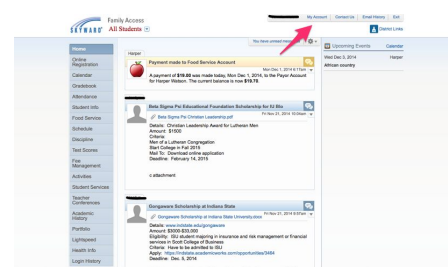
SKYWARD Family Access
All Students

My Account | Contact Us | Email History | Exit
District Links

Home
Online Registration
Calendar
Gradebook
Attendance
Student Info
Food Service
Schedule
Discipline
Test Scores
Fee Management
Activities
Student Services
Teacher Conferences
Academic History
Portfolio
Lightspeed
Health Info
Login History

You have unread messages

Harper

Payment made to Food Service Account
Mon Dec 1, 2014 6:11pm
A payment of $19.00 was made today, Mon Dec 1, 2014, to the Payor Account for Harper Watson. The current balance is now $19.75.

Beta Sigma Psi Educational Foundation Scholarship for IU Stu
Fri Nov 21, 2014 10:05am
Beta Sigma Psi Christian Leadership.pdf
Details: Christian Leadership Award for Lutheran Men
Amount: $1500
Criteria:
Men of a Lutheran Congregation
Start College in Fall 2015
Major: Any
Mail To: Download online application
Deadline: February 14, 2015

c attachment

Gongaware Scholarship at Indiana State
Fri Nov 21, 2014 9:57am
Gongaware Scholarship at Indiana State University.docx
Details: www.indstate.edu/gongaware
Amount: $3000-$35,000
Eligibility: ISU student majoring in insurance and risk management or financial services in Scott College of Business
Criteria: Have to be admitted to ISU
Apply: https://indstate.academicworks.com/opportunities/3484
Deadline: Dec. 8, 2014

Upcoming Events
Calendar
Wed Dec 3, 2014 Harper
African country